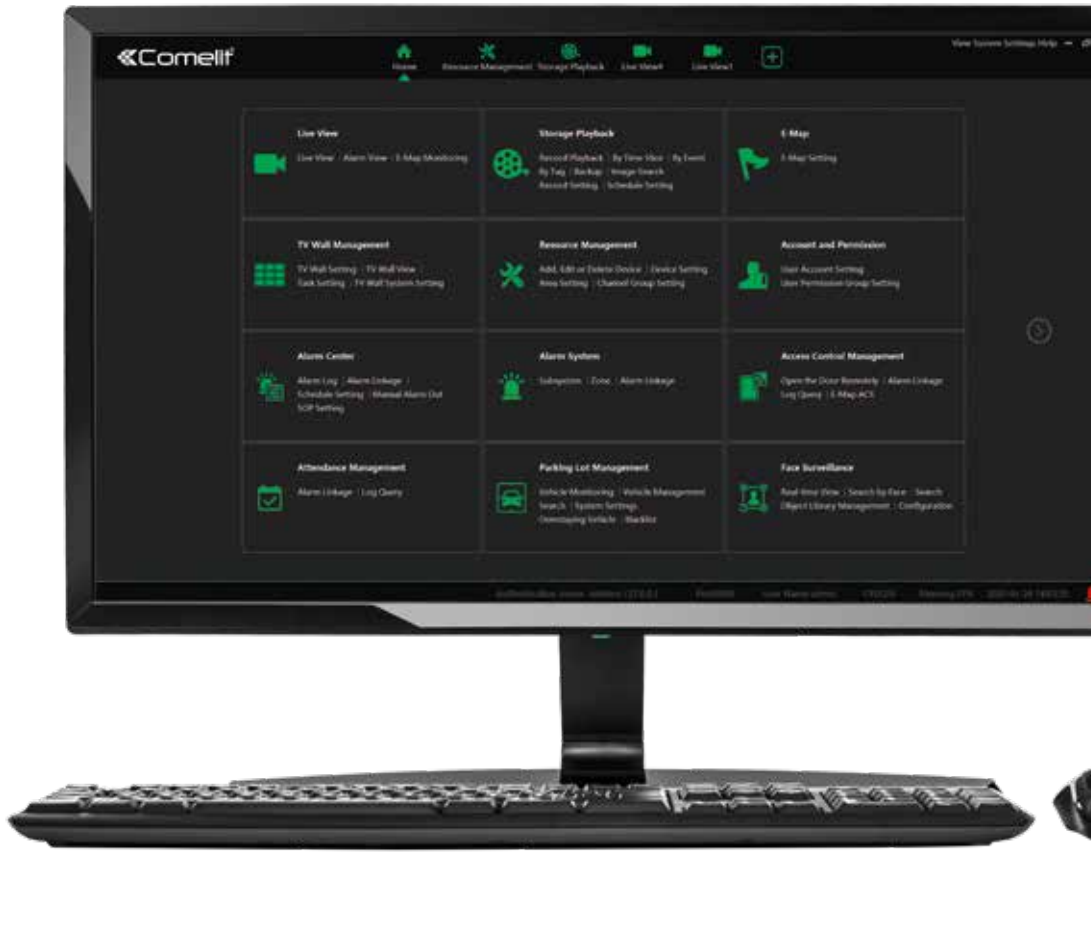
Comelit

Home | Resource Management | Storage Playback | Live View1 | Live View1

View System Settings Help

Live View
Live View | Alarm View | E-Map Monitoring

Storage Playback
Record Playback | By Time Slice | By Event
By Tag | Backup | Image Search
Record Setting | Schedule Setting

E-Map
E-Map Setting

TV Wall Management
TV Wall Setting | TV Wall View
Task Setting | TV Wall System Setting

Resource Management
Add, Edit or Delete Device | Device Setting
Area Setting | Channel Group Setting

Account and Permission
User Account Setting
User Permission Group Setting

Alarm Center
Alarm Log | Alarm Linkage |
Schedule Setting | Manual Alarm Out
SOP Setting

Alarm System
Subsystem | Zone | Alarm Linkage

Access Control Management
Open the Door Remotely | Alarm Linkage
Log Query | E-Map ACS

Attendance Management
Alarm Linkage | Log Query

Parking Lot Management
Vehicle Monitoring | Vehicle Management
Search | System Settings
Overstaying Vehicle | Blacklist

Face Surveillance
Real-time View | Search by Face | Search
Object Library Management | Configuration

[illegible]